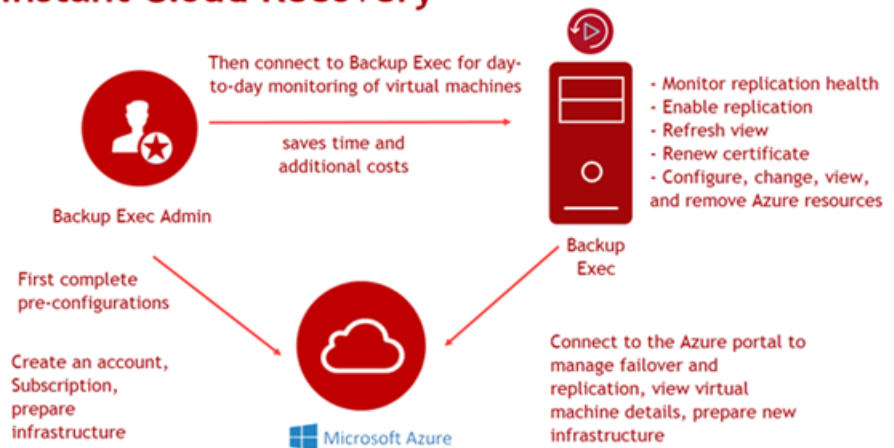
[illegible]

Then connect to Backup Exec for day-to-day monitoring of virtual machines

saves time and additional costs

Backup Exec Admin

- Monitor replication health
- Enable replication
- Refresh view
- Renew certificate
- Configure, change, view, and remove Azure resources

Backup Exec

First complete pre-configurations

Create an account, Subscription, prepare infrastructure

Microsoft Azure

Connect to the Azure portal to manage failover and replication, view virtual machine details, prepare new infrastructure